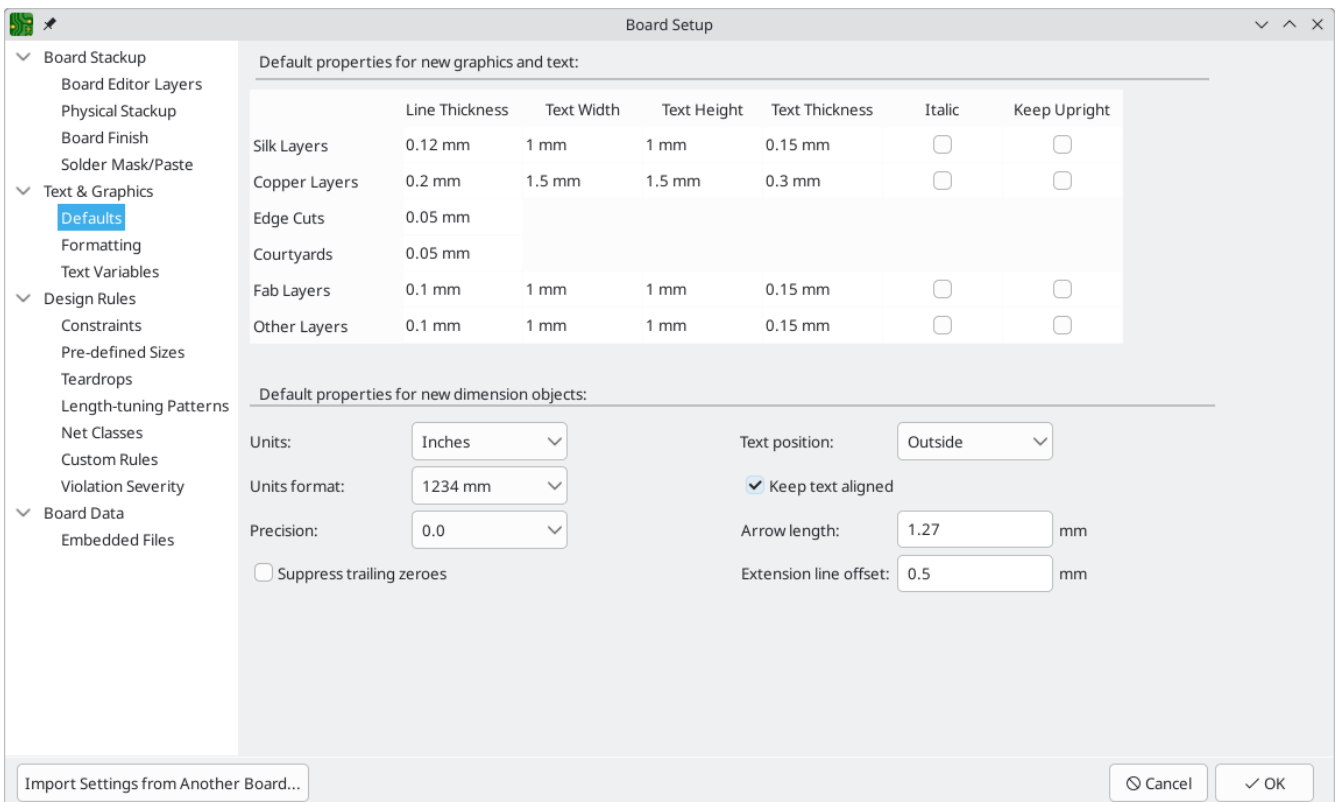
Board Setup

Board Stackup
Board Editor Layers
Physical Stackup
Board Finish
Solder Mask/Paste
Text & Graphics
Defaults
Formatting
Text Variables
Design Rules
Constraints
Pre-defined Sizes
Teardrops
Length-tuning Patterns
Net Classes
Custom Rules
Violation Severity
Board Data
Embedded Files

Default properties for new graphics and text:

| | Line Thickness | Text Width | Text Height | Text Thickness | Italic | Keep Upright |
|---|---|---|---|---|---|---|
| Silk Layers | 0.12 mm | 1 mm | 1 mm | 0.15 mm | | |
| Copper Layers | 0.2 mm | 1.5 mm | 1.5 mm | 0.3 mm | | |
| Edge Cuts | 0.05 mm | | | | | |
| Courtyards | 0.05 mm | | | | | |
| Fab Layers | 0.1 mm | 1 mm | 1 mm | 0.15 mm | | |
| Other Layers | 0.1 mm | 1 mm | 1 mm | 0.15 mm | | |

Default properties for new dimension objects:

Units: Inches
Units format: 1234 mm
Precision: 0.0
Suppress trailing zeroes

Text position: Outside
Keep text aligned
Arrow length: 1.27 mm
Extension line offset: 0.5 mm

Import Settings from Another Board...
Cancel
OK